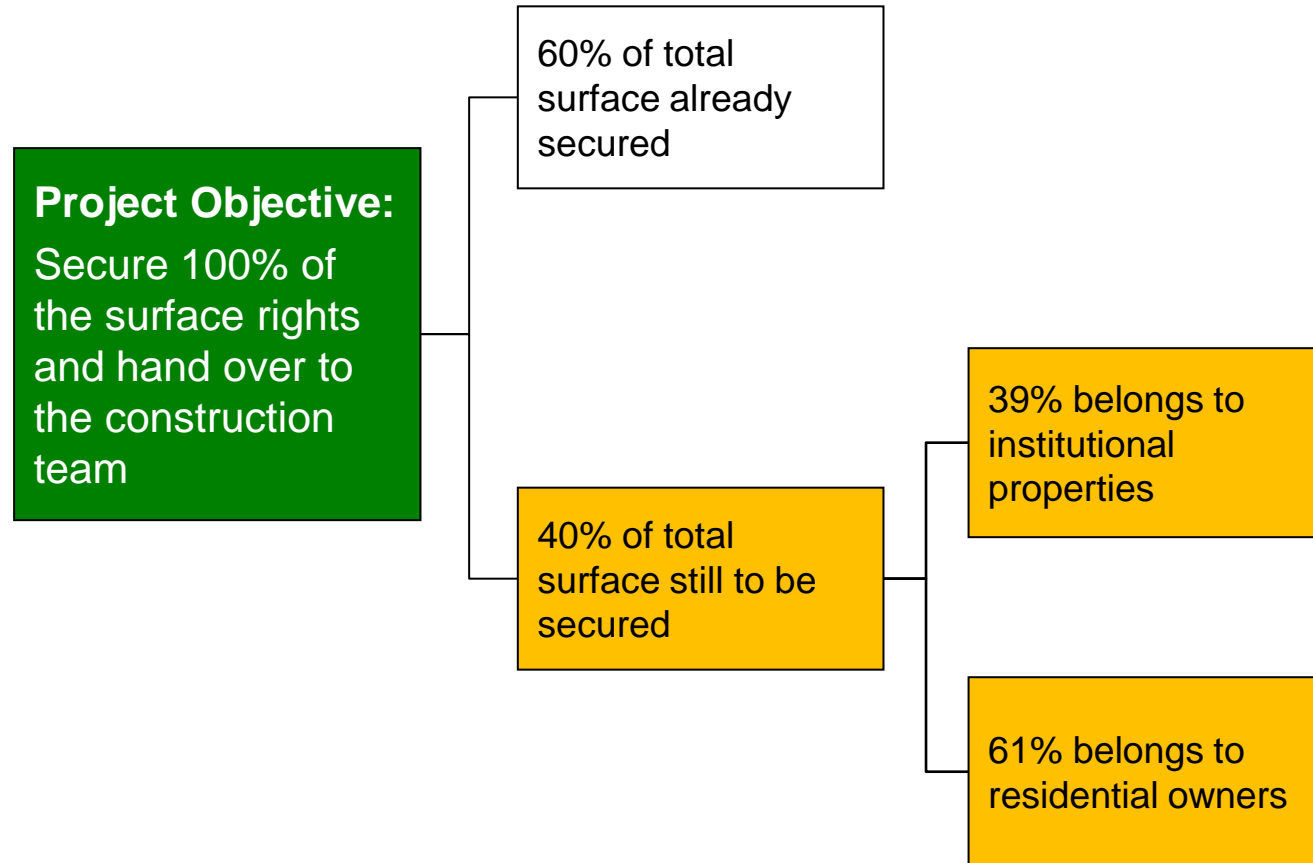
Project Objective:
Secure 100% of the surface rights and hand over to the construction team

60% of total surface already secured

40% of total surface still to be secured

39% belongs to institutional properties

61% belongs to residential owners